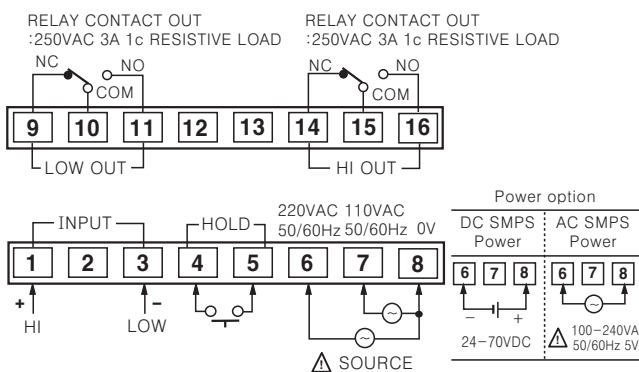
RELAY CONTACT OUT
:250VAC 3A 1c RESISTIVE LOAD

RELAY CONTACT OUT
:250VAC 3A 1c RESISTIVE LOAD

NC NO COM

NC NO COM

| 9 | 10 | 11 | 12 | 13 | 14 | 15 | 16 |
|---|---|---|---|---|---|---|---|

LOW OUT

HI OUT

INPUT

HOLD

220VAC 50/60Hz 110VAC 50/60Hz 0V

| 1 | 2 | 3 | 4 | 5 | 6 | 7 | 8 |
|---|---|---|---|---|---|---|---|

+ HI

– LOW

⚠ SOURCE

Power option

DC SMPS Power

AC SMPS Power

| 6 | 7 | 8 |
|---|---|---|

| 6 | 7 | 8 |
|---|---|---|

– +

24–70VDC

⚠ 100–240VAC 50/60Hz 5V